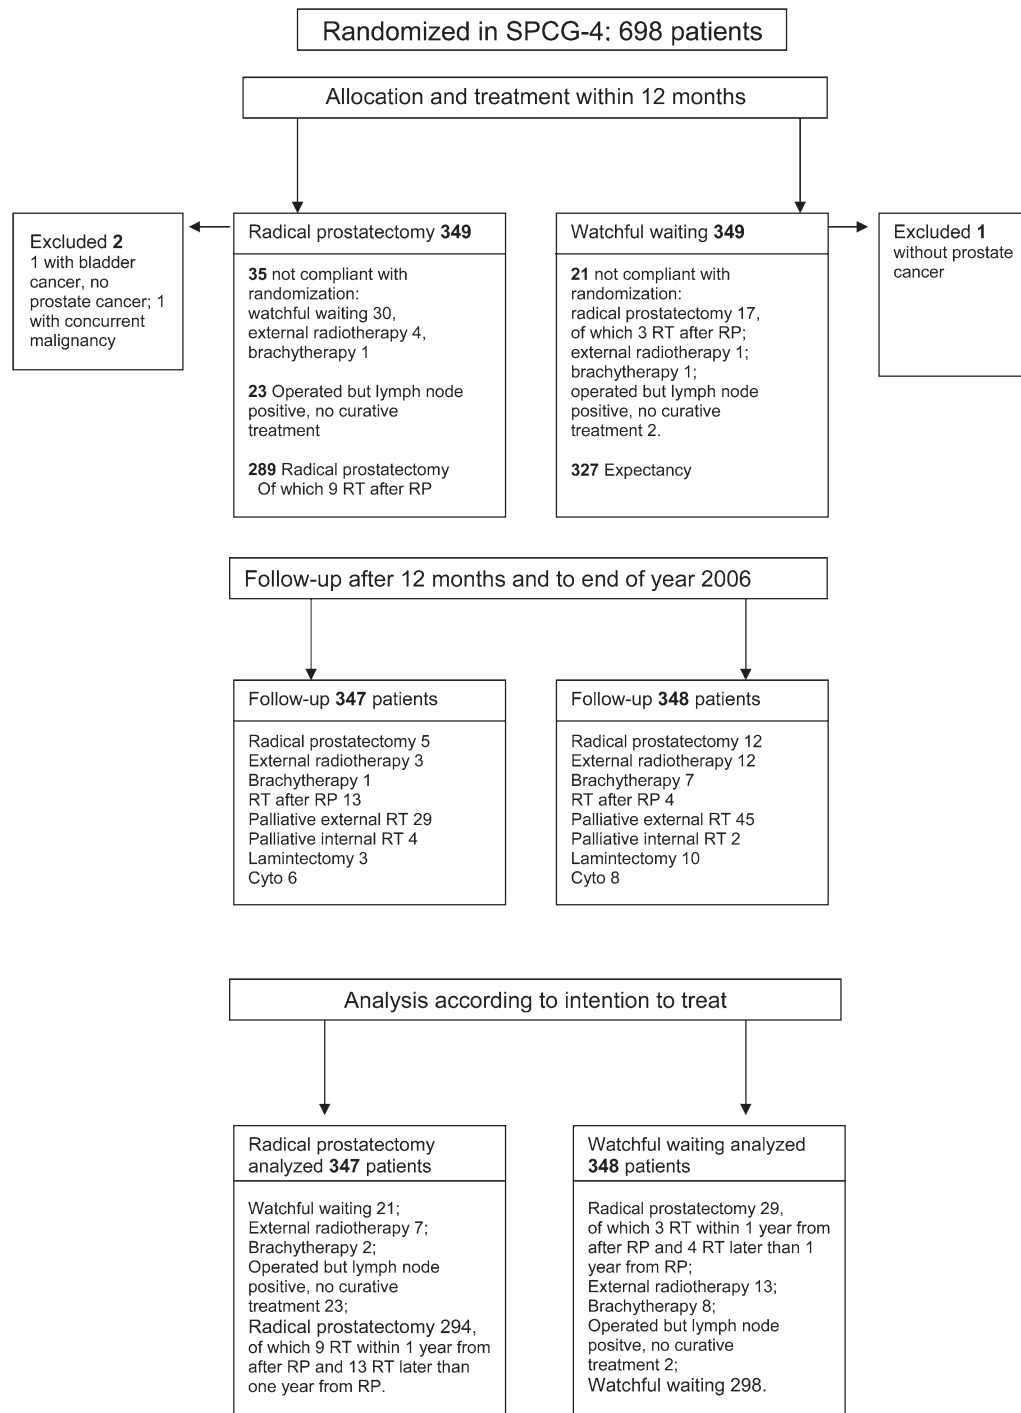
Randomized in SPCG-4: 698 patients

Allocation and treatment within 12 months

Excluded **2**
1 with bladder cancer, no prostate cancer; 1 with concurrent malignancy

Radical prostatectomy **349**

**35** not compliant with randomization:
watchful waiting 30,
external radiotherapy 4,
brachytherapy 1

**23** Operated but lymph node positive, no curative treatment

**289** Radical prostatectomy
Of which 9 RT after RP

Watchful waiting **349**

**21** not compliant with randomization:
radical prostatectomy 17,
of which 3 RT after RP;
external radiotherapy 1;
brachytherapy 1;
operated but lymph node positive, no curative treatment 2.

**327** Expectancy

Excluded **1**
without prostate cancer

Follow-up after 12 months and to end of year 2006

Follow-up **347** patients

Radical prostatectomy 5
External radiotherapy 3
Brachytherapy 1
RT after RP 13
Palliative external RT 29
Palliative internal RT 4
Lamintectomy 3
Cyto 6

Follow-up **348** patients

Radical prostatectomy 12
External radiotherapy 12
Brachytherapy 7
RT after RP 4
Palliative external RT 45
Palliative internal RT 2
Lamintectomy 10
Cyto 8

Analysis according to intention to treat

Radical prostatectomy analyzed **347** patients

Watchful waiting 21;
External radiotherapy 7;
Brachytherapy 2;
Operated but lymph node positive, no curative treatment 23;
Radical prostatectomy 294,
of which 9 RT within 1 year from after RP and 13 RT later than one year from RP.

Watchful waiting analyzed **348** patients

Radical prostatectomy 29,
of which 3 RT within 1 year from after RP and 4 RT later than 1 year from RP;
External radiotherapy 13;
Brachytherapy 8;
Operated but lymph node positve, no curative treatment 2;
Watchful waiting 298.